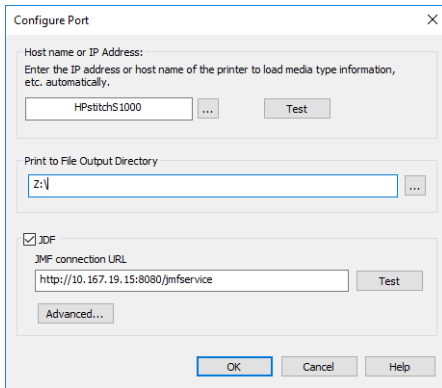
Configure Port

×

Host name or IP Address:

Enter the IP address or host name of the printer to load media type information, etc. automatically.

HPstitchS1000

...

Test

Print to File Output Directory

Z:\

...

JDF

JMF connection URL

http://10.167.19.15:8080/jmfservice

Test

Advanced...

OK

Cancel

Help